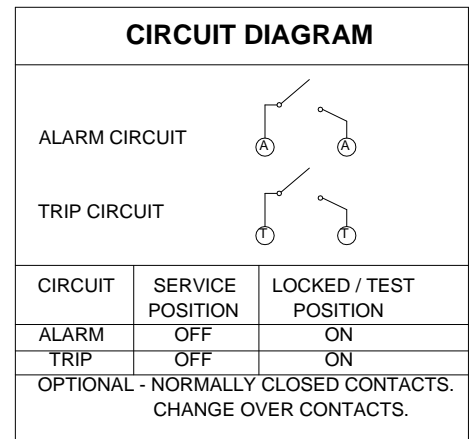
CIRCUIT DIAGRAM

ALARM CIRCUIT

A A

TRIP CIRCUIT

T T

| CIRCUIT | SERVICE POSITION | LOCKED / TEST POSITION |
|---|---|---|
| ALARM | OFF | ON |
| TRIP | OFF | ON |

OPTIONAL - NORMALLY CLOSED CONTACTS.
CHANGE OVER CONTACTS.